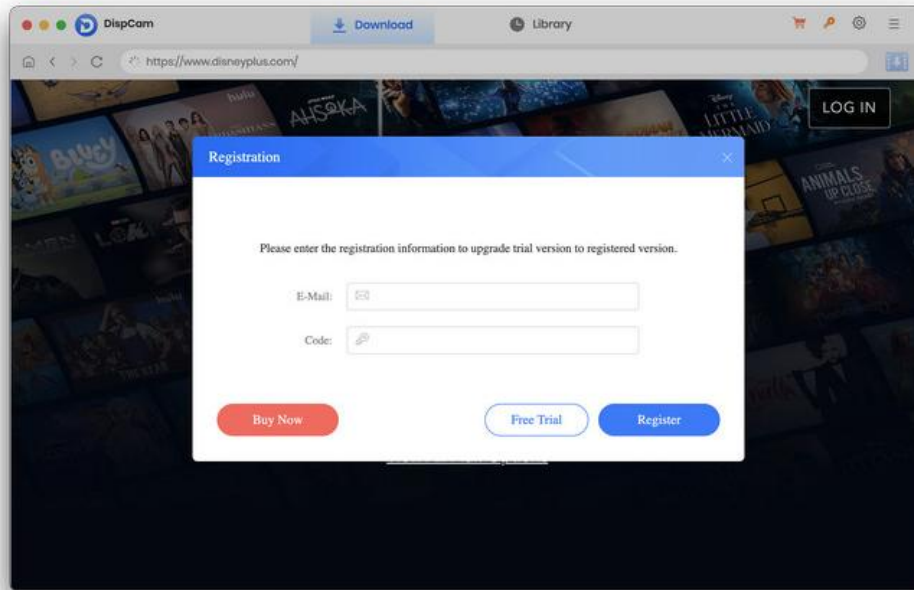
DispCam

Download

Library

https://www.disneyplus.com/

LOG IN

AHSOKA

Bluey

LOKI

THE LITTLE MERMAID

ANIMALS UP CLOSE

Registration

Please enter the registration information to upgrade trial version to registered version.

E-Mail:

Code:

Buy Now

Free Trial

Register